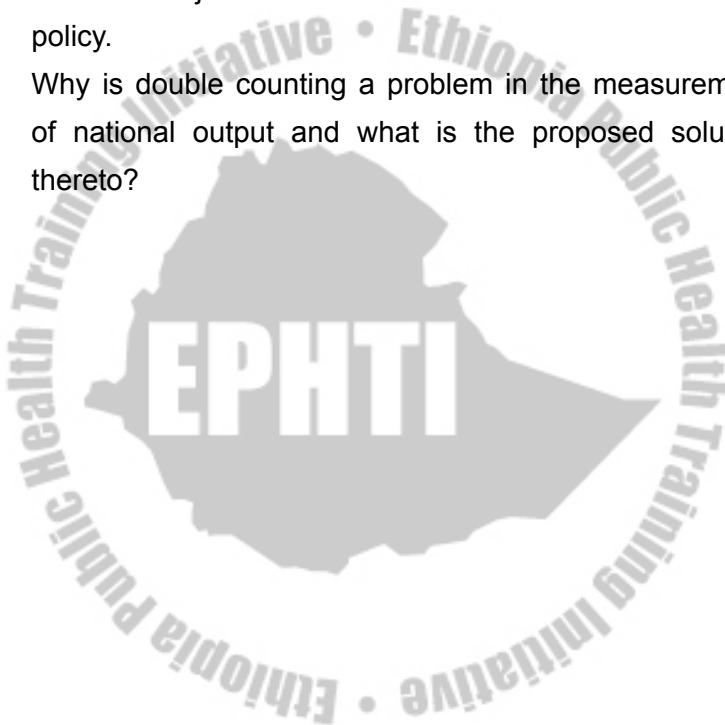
policy.

Why is double counting a problem in the measurem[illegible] of national output and what is the proposed solu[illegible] thereto?

Ethiopia Public Health Training Initiative • Ethiopia Public Health Training Initiative •

EPHTI